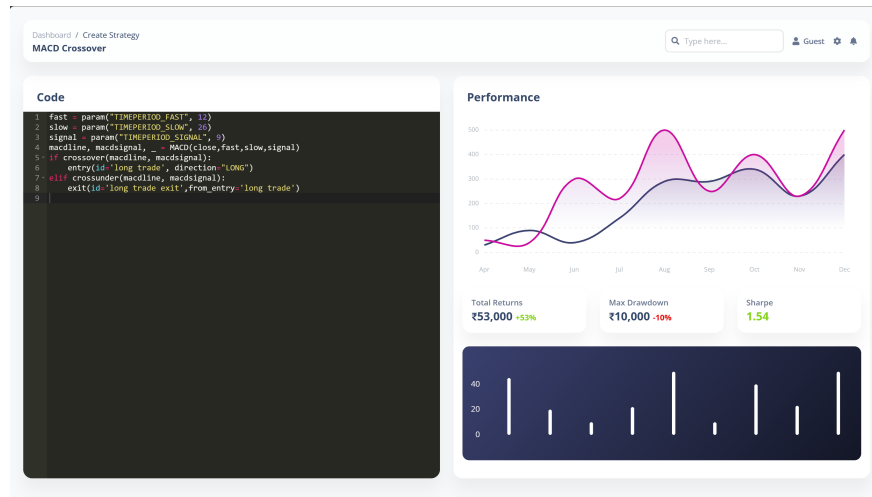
Dashboard / Create Strategy
MACD Crossover

Type here...

Guest

Code

1 fast = param("TIMEPERIOD_FAST", 12)
2 slow = param("TIMEPERIOD_SLOW", 26)
3 signal = param("TIMEPERIOD_SIGNAL", 9)
4 macdline, macdsignal, _ = MACD(close,fast,slow,signal)
5 if crossover(macdline, macdsignal):
6 entry(id='long trade', direction="LONG")
7 elif crossunder(macdline, macdsignal):
8 exit(id='long trade exit',from_entry='long trade')
9

Performance

500
400
300
200
100
0

Apr May Jun Jul Aug Sep Oct Nov Dec

Total Returns
₹53,000 +53%

Max Drawdown
₹10,000 -10%

Sharpe
1.54

40
20
0